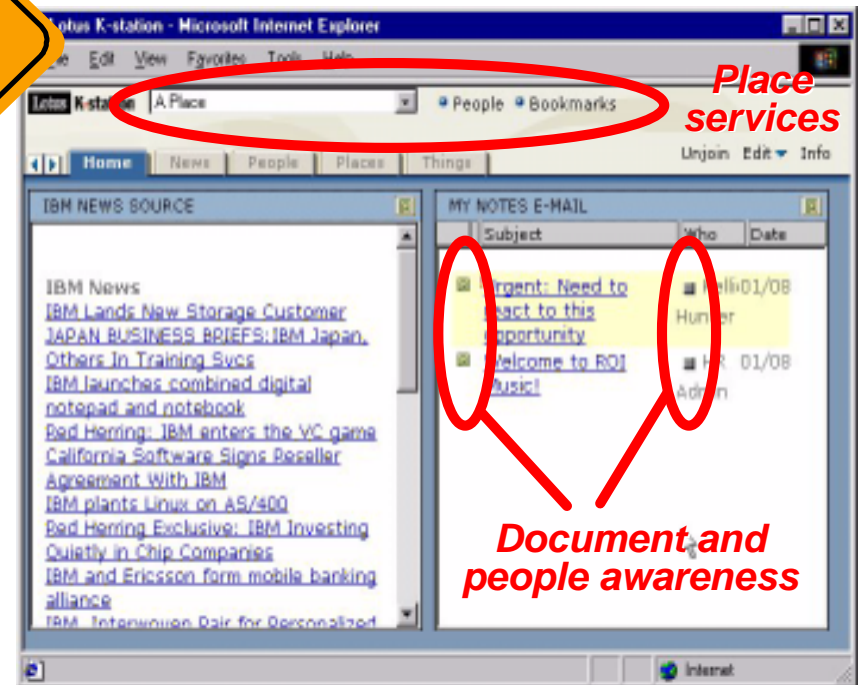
Lotus K-station - Microsoft Internet Explorer

File Edit View Favorites Tools Help

Place services

Lotus K-station A Place

People Bookmarks

Home News People Places Things

Unjoin Edit Info

IBM NEWS SOURCE

IBM News
IBM Lands New Storage Customer
JAPAN BUSINESS BRIEFS:IBM Japan, Others In Training Svcs
IBM launches combined digital notepad and notebook
Red Herring: IBM enters the VC game
California Software Signs Reseller Agreement With IBM
IBM plants Linux on AS/400
Red Herring Exclusive: IBM Investing Quietly in Chip Companies
IBM and Ericsson form mobile banking alliance
IBM, Interwoven Pair for Personalized

MY NOTES E-MAIL

| Subject | Who | Date |
|---|---|---|
| Urgent: Need to react to this opportunity | Kelli Hunter | 01/08 |
| Welcome to ROI Music! | HR Admin | 01/08 |

Document and people awareness

Internet